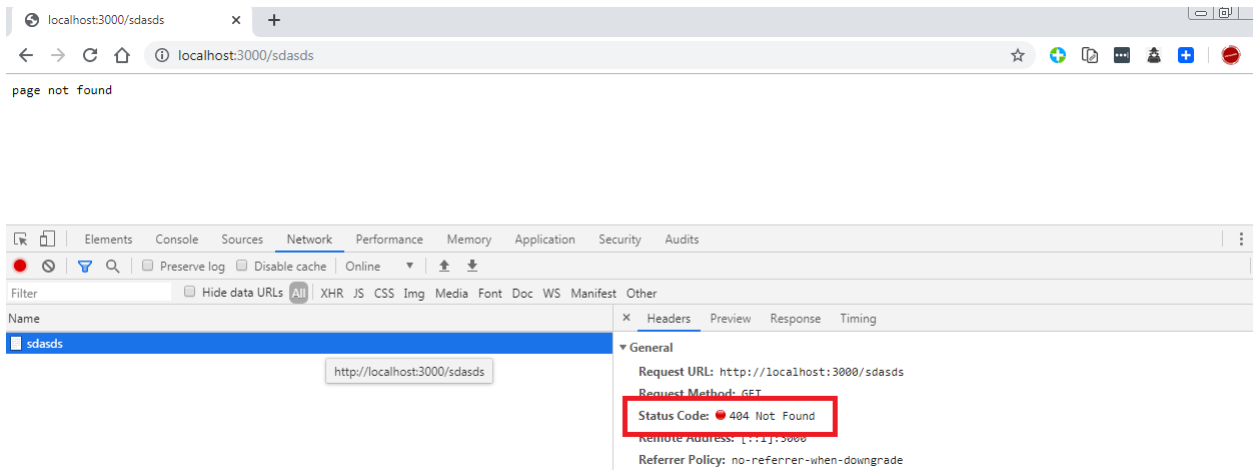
localhost:3000/sdasds

localhost:3000/sdasds

page not found

Elements Console Sources Network Performance Memory Application Security Audits

Preserve log Disable cache Online

Filter Hide data URLs All XHR JS CSS Img Media Font Doc WS Manifest Other

Name

sdasds

http://localhost:3000/sdasds

Headers Preview Response Timing

General

Request URL: http://localhost:3000/sdasds

Request Method: GET

Status Code: 404 Not Found

Remote Address: [::1]:3000

Referrer Policy: no-referrer-when-downgrade